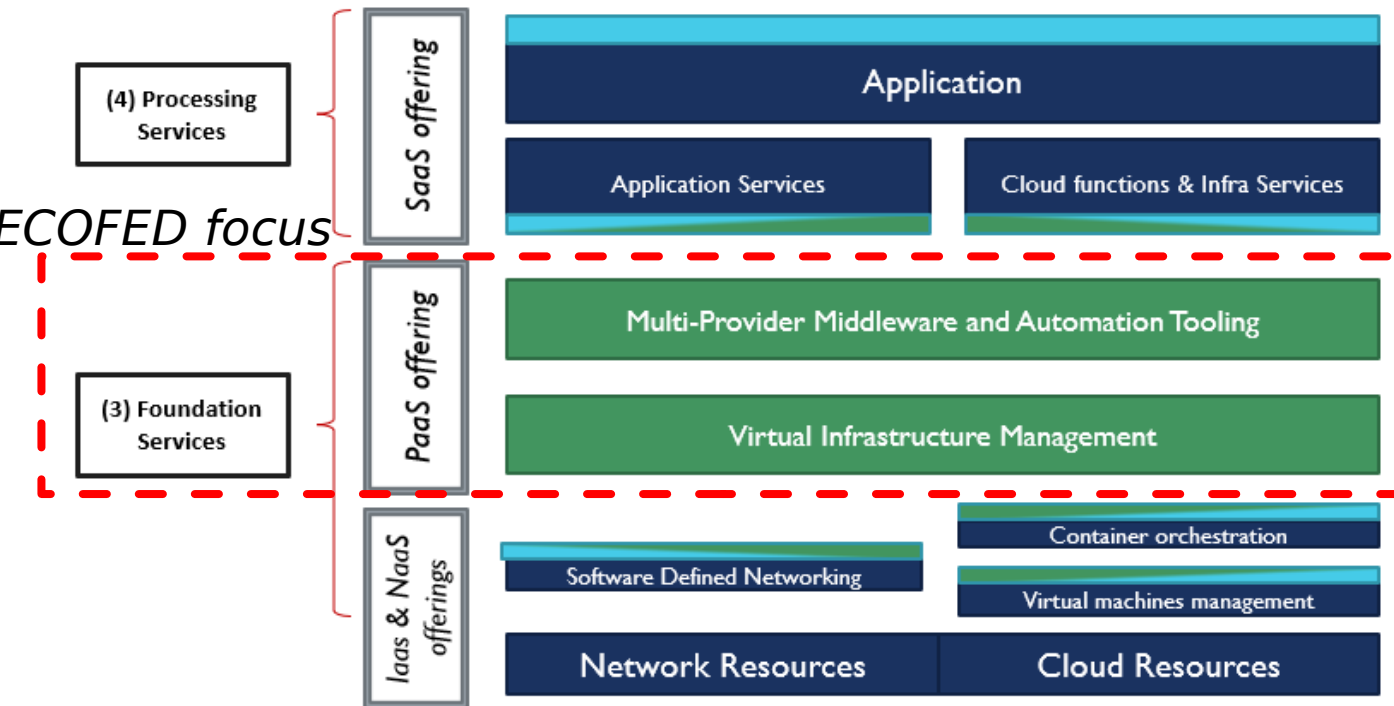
(4) Processing Services

SaaS offering

Application

Application Services

Cloud functions & Infra Services

ECOFED focus

(3) Foundation Services

PaaS offering

Multi-Provider Middleware and Automation Tooling

Virtual Infrastructure Management

Iaas & NaaS offerings

Container orchestration

Software Defined Networking

Virtual machines management

Network Resources

Cloud Resources